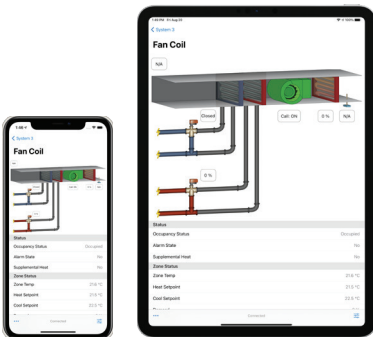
1:55 PM Fri Aug 23

< System 3

Fan Coil

N/A

Closed

Call: ON

0 %

N/A

0 %

Status

Occupancy Status

Occupied

Alarm State

No

Supplemental Heat

No

Zone Status

Zone Temp

21.6 °C

Heat Setpoint

21.5 °C

Cool Setpoint

22.5 °C

Connected

1:56

< System 3

Fan Coil

Status

Occupancy Status

Occupied

Alarm State

No

Supplemental Heat

No

Zone Status

Zone Temp

21.6 °C

Heat Setpoint

21.5 °C

Cool Setpoint

22.5 °C

Connected